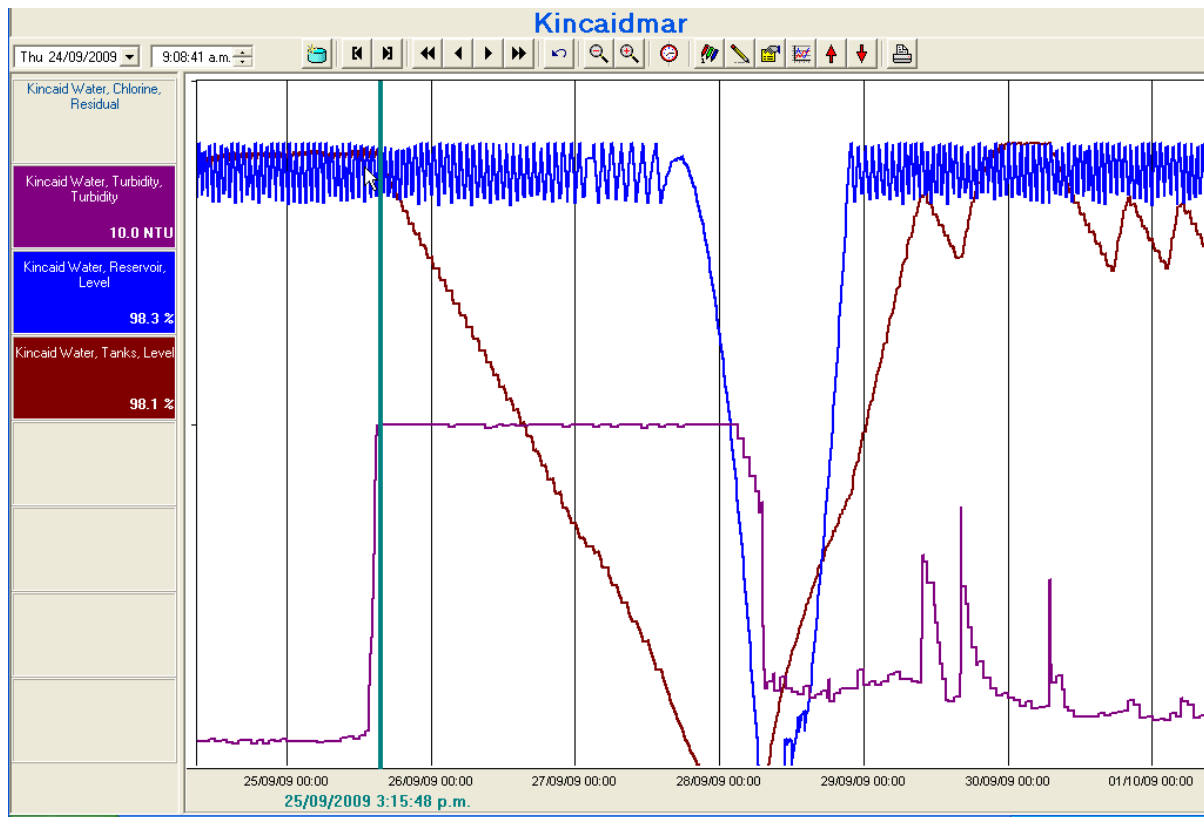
Kincaidmar

Thu 24/09/2009

9:08:41 a.m.

Kincaid Water, Chlorine, Residual

Kincaid Water, Turbidity, Turbidity

10.0 NTU

Kincaid Water, Reservoir, Level

98.3 %

Kincaid Water, Tanks, Level

98.1 %

25/09/09 00:00

26/09/09 00:00

27/09/09 00:00

28/09/09 00:00

29/09/09 00:00

30/09/09 00:00

01/10/09 00:00

25/09/2009 3:15:48 p.m.